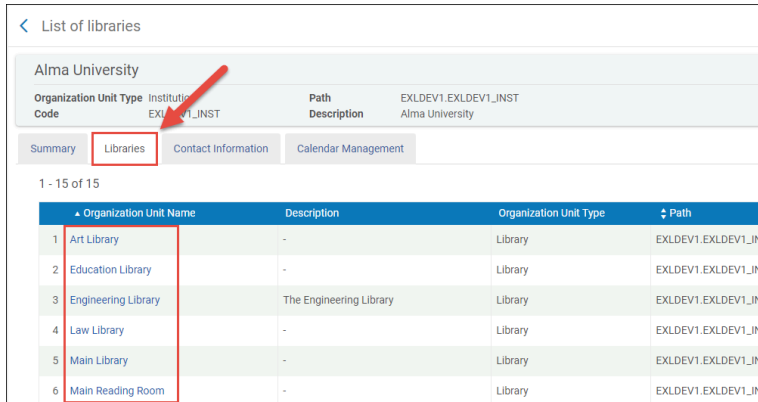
List of libraries

Alma University

Organization Unit Type Institution
Code EXL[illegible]V1_INST
Path EXLDEV1.EXLDEV1_INST
Description Alma University

Summary | Libraries | Contact Information | Calendar Management

1 - 15 of 15

| | ▲ Organization Unit Name | Description | Organization Unit Type | ⬍ Path |
|---|---|---|---|---|
| 1 | Art Library | - | Library | EXLDEV1.EXLDEV1_I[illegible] |
| 2 | Education Library | - | Library | EXLDEV1.EXLDEV1_I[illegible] |
| 3 | Engineering Library | The Engineering Library | Library | EXLDEV1.EXLDEV1_I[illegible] |
| 4 | Law Library | - | Library | EXLDEV1.EXLDEV1_I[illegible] |
| 5 | Main Library | - | Library | EXLDEV1.EXLDEV1_I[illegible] |
| 6 | Main Reading Room | - | Library | EXLDEV1.EXLDEV1_I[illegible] |